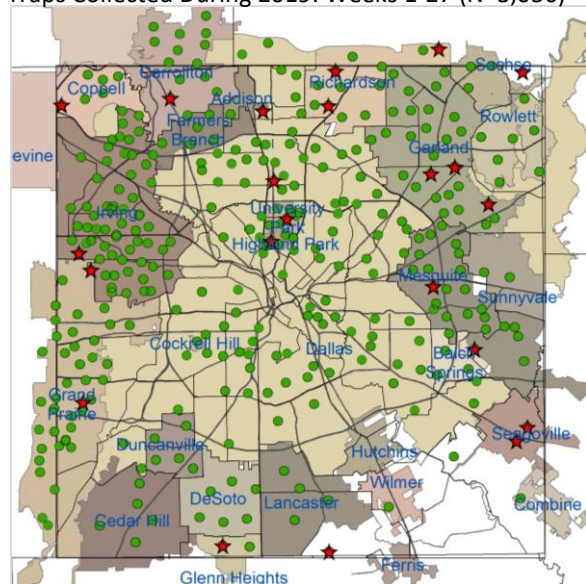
Traps Collected During 2015: Weeks 1-27 (N=3,030)

Coppell
Carrollton
Addison
Richardson
Sachse
Rowlett
Farmers Branch
Garland
evine
Irving
University Park
Highland Park
Mesquite
Sunnyvale
Cockrell Hill
Dallas
Balch Springs
Grand Prairie
Duncanville
Seagoville
Hutchins
Wilmer
DeSoto
Lancaster
Combine
Cedar Hill
Ferris
Glenn Heights